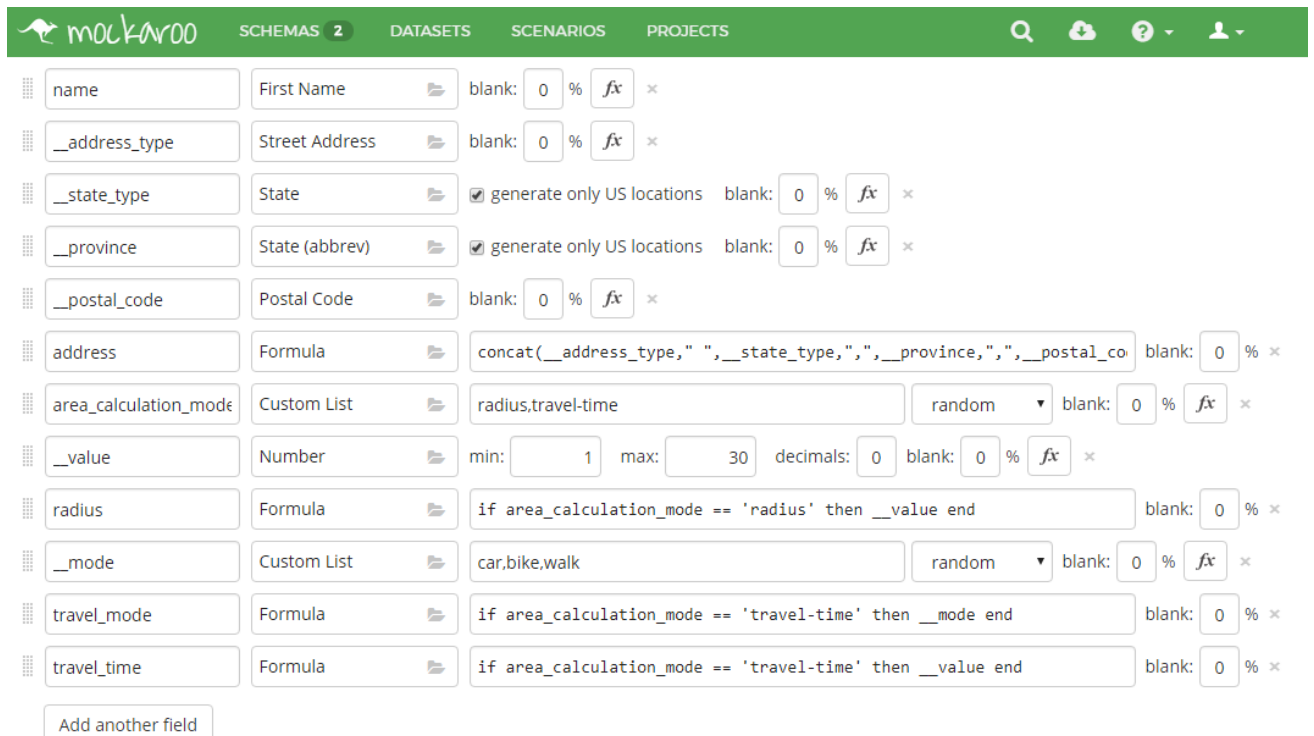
mockaroo SCHEMAS 2 DATASETS SCENARIOS PROJECTS

name | First Name | blank: 0 % $fx$ ×

__address_type | Street Address | blank: 0 % $fx$ ×

__state_type | State | generate only US locations blank: 0 % $fx$ ×

__province | State (abbrev) | generate only US locations blank: 0 % $fx$ ×

__postal_code | Postal Code | blank: 0 % $fx$ ×

address | Formula | concat(__address_type," ",__state_type,",",__province,",",__postal_co | blank: 0 % ×

area_calculation_mode | Custom List | radius,travel-time | random | blank: 0 % $fx$ ×

__value | Number | min: 1 max: 30 decimals: 0 blank: 0 % $fx$ ×

radius | Formula | if area_calculation_mode == 'radius' then __value end | blank: 0 % ×

__mode | Custom List | car,bike,walk | random | blank: 0 % $fx$ ×

travel_mode | Formula | if area_calculation_mode == 'travel-time' then __mode end | blank: 0 % ×

travel_time | Formula | if area_calculation_mode == 'travel-time' then __value end | blank: 0 % ×

Add another field